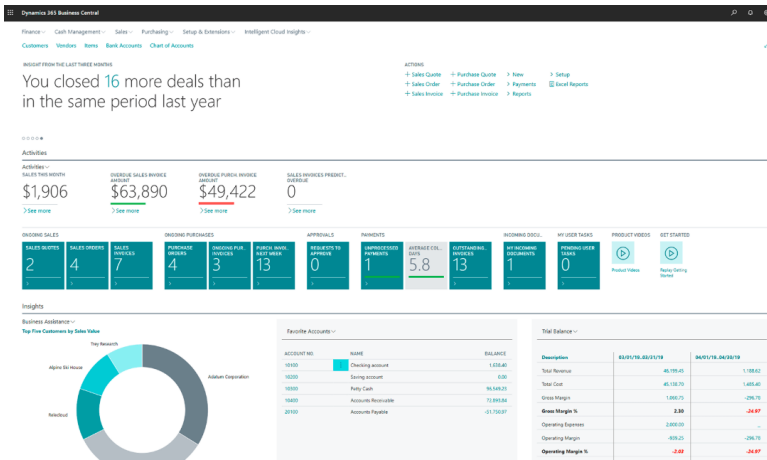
Dynamics 365 Business Central

Finance⌵ Cash Management⌵ Sales⌵ Purchasing⌵ Setup & Extensions⌵ Intelligent Cloud Insights⌵

Customers Vendors Items Bank Accounts Chart of Accounts

INSIGHT FROM THE LAST THREE MONTHS

You closed 16 more deals than in the same period last year

ACTIONS

+ Sales Quote + Purchase Quote + New > Setup
+ Sales Order + Purchase Order > Payments Excel Reports
+ Sales Invoice + Purchase Invoice > Reports

Activities

Activities⌵

SALES THIS MONTH
$1,906
> See more

OVERDUE SALES INVOICE AMOUNT
$63,890
> See more

OVERDUE PURCH. INVOICE AMOUNT
$49,422
> See more

SALES INVOICES PREDICT... OVERDUE
0
> See more

ONGOING SALES
SALES QUOTES 2
SALES ORDERS 4
SALES INVOICES 7

ONGOING PURCHASES
PURCHASE ORDERS 4
ONGOING PUR... INVOICES 3
PURCH. INVOI... NEXT WEEK 13

APPROVALS
REQUESTS TO APPROVE 0

PAYMENTS
UNPROCESSED PAYMENTS 1
AVERAGE CO... DAYS 5.8
OUTSTANDING... INVOICES 13

INCOMING DOCU...
MY INCOMING DOCUMENTS 0

MY USER TASKS
PENDING USER TASKS 0

PRODUCT VIDEOS
Product Videos

GET STARTED
Replay Getting Started

Insights

Business Assistance⌵
Top Five Customers by Sales Value

Trey Research
Alpine Ski House
Relecloud
Adatum Corporation

Favorite Accounts⌵

| ACCOUNT NO. | NAME | BALANCE |
|---|---|---|
| 10100 | Checking account | 1,558.40 |
| 10200 | Saving account | 0.00 |
| 10300 | Petty Cash | 96,569.25 |
| 10400 | Accounts Receivable | 73,893.84 |
| 20100 | Accounts Payable | -51,750.07 |

Trial Balance⌵

| Description | 03/01/18..03/31/18 | 04/01/18..04/30/18 |
|---|---|---|
| Total Revenue | -86,199.45 | 1,198.62 |
| Total Cost | -85,138.70 | 1,495.40 |
| Gross Margin | 1,060.75 | -296.78 |
| Gross Margin % | 2.30 | -24.97 |
| Operating Expenses | 2,000.00 | ... |
| Operating Margin | -939.25 | -296.78 |
| Operating Margin % | -2.03 | -24.97 |